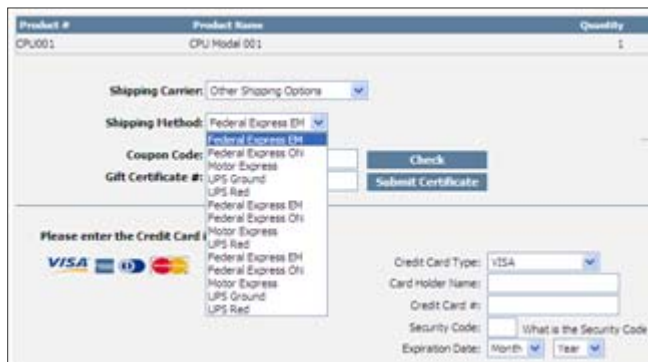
| Product # | Product Name | Quantity |
|---|---|---|
| CPU001 | CPU Modal 001 | 1 |

Shipping Carrier: Other Shipping Options

Shipping Method: Federal Express EM

Federal Express EM
Federal Express ON
Motor Express
UPS Ground
UPS Red
Federal Express EM
Federal Express ON
Motor Express
UPS Red
Federal Express EM
Federal Express ON
Motor Express
UPS Ground
UPS Red

Coupon Code:
Check

Gift Certificate #:
Submit Certificate

Please enter the Credit Card i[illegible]

VISA

Credit Card Type: VISA

Card Holder Name:

Credit Card #:

Security Code: What is the Security Code

Expiration Date: Month Year